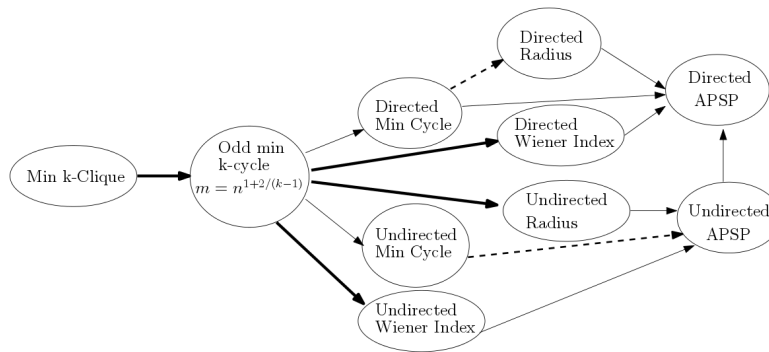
Min k-Clique

Odd min k-cycle $m = n^{1+2/(k-1)}$

Directed Min Cycle

Directed Radius

Directed Wiener Index

Directed APSP

Undirected Radius

Undirected APSP

Undirected Min Cycle

Undirected Wiener Index